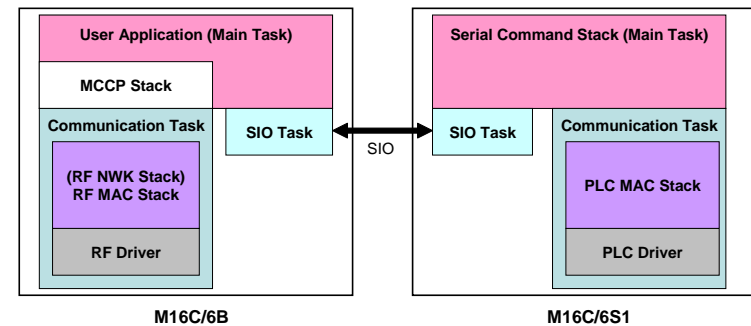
User Application (Main Task)

MCCP Stack

Communication Task

SIO Task

(RF NWK Stack)
RF MAC Stack

RF Driver

M16C/6B

SIO

Serial Command Stack (Main Task)

SIO Task

Communication Task

PLC MAC Stack

PLC Driver

M16C/6S1